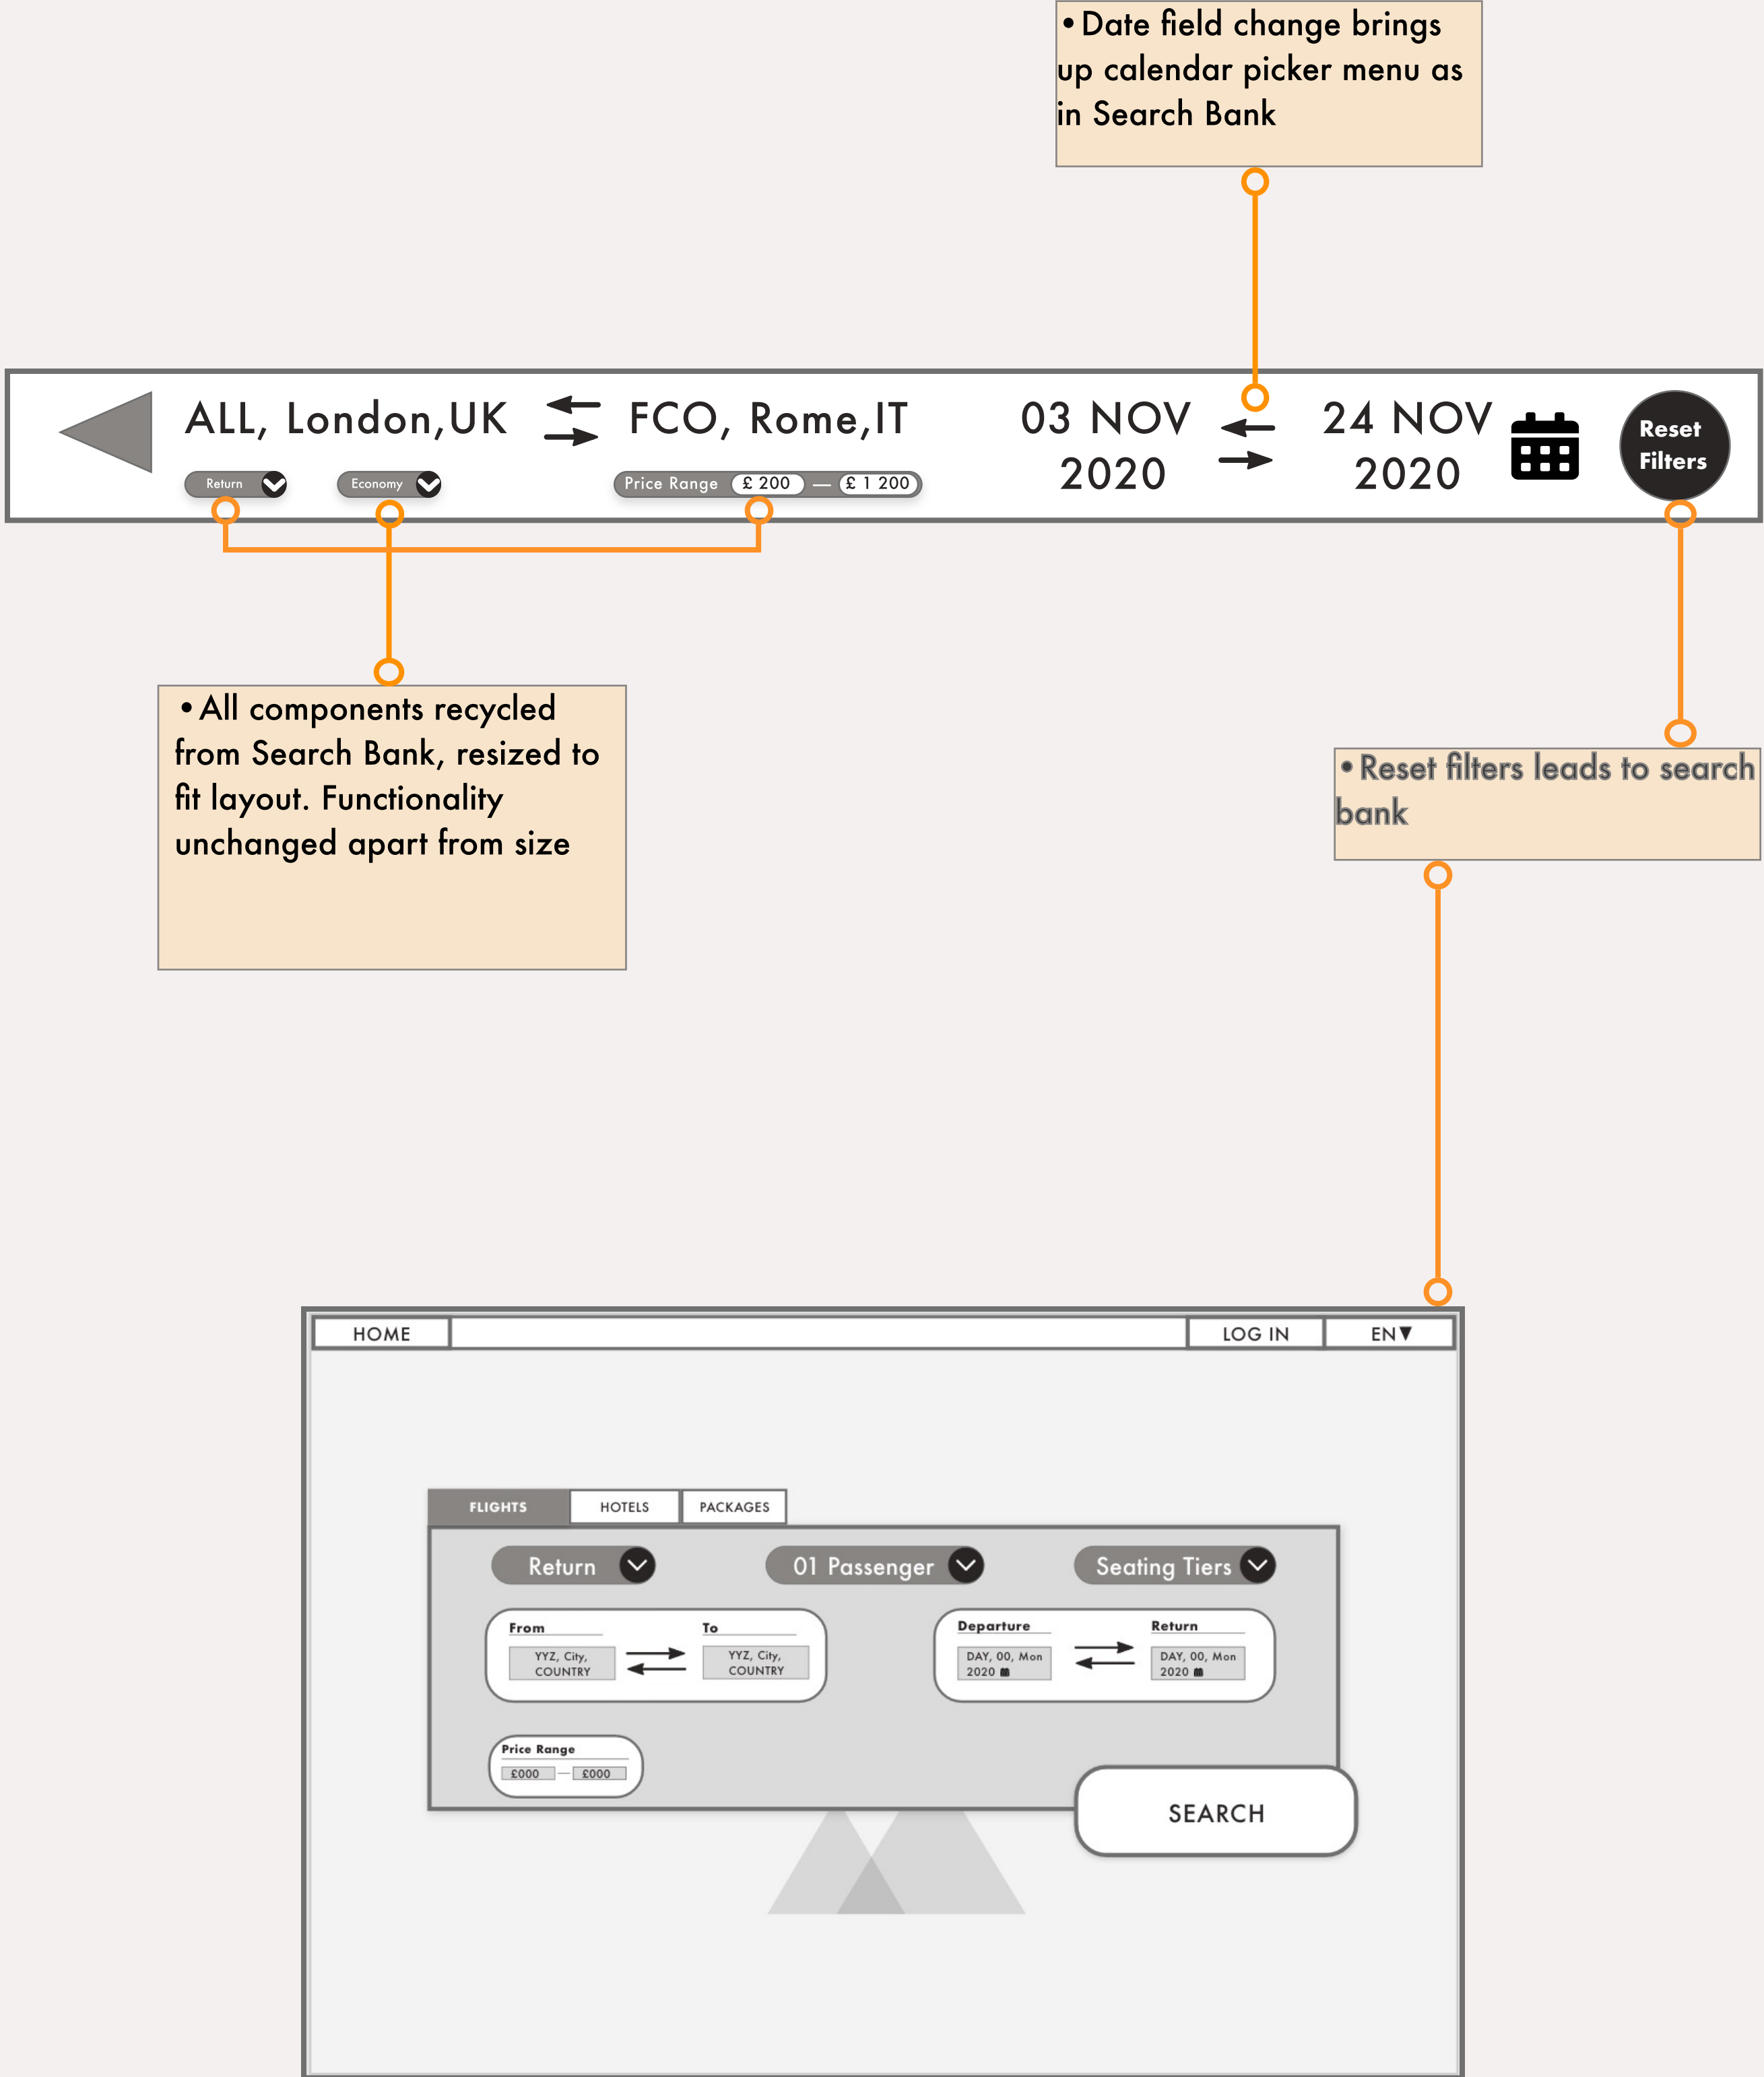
• Date field change brings up calendar picker menu as in Search Bank

ALL, London,UK

FCO, Rome,IT

03 NOV 2020

24 NOV 2020

Reset Filters

Return

Economy

Price Range £ 200 — £ 1 200

• All components recycled from Search Bank, resized to fit layout. Functionality unchanged apart from size

• Reset filters leads to search bank

HOME

LOG IN

EN▼

FLIGHTS

HOTELS

PACKAGES

Return

01 Passenger

Seating Tiers

From

To

YYZ, City, COUNTRY

YYZ, City, COUNTRY

Departure

Return

DAY, 00, Mon 2020

DAY, 00, Mon 2020

Price Range

£000 — £000

SEARCH